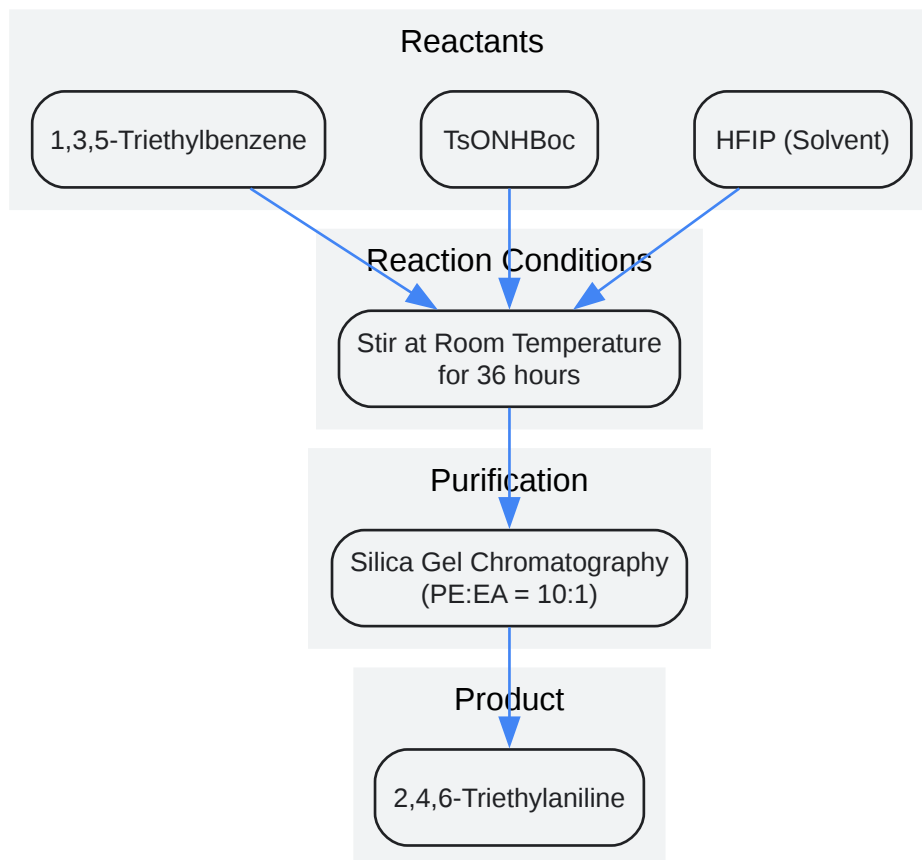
Reactants

1,3,5-Triethylbenzene

TsONHBoc

HFIP (Solvent)

Reaction Conditions

Stir at Room Temperature for 36 hours

Purification

Silica Gel Chromatography (PE:EA = 10:1)

Product

2,4,6-Triethylaniline